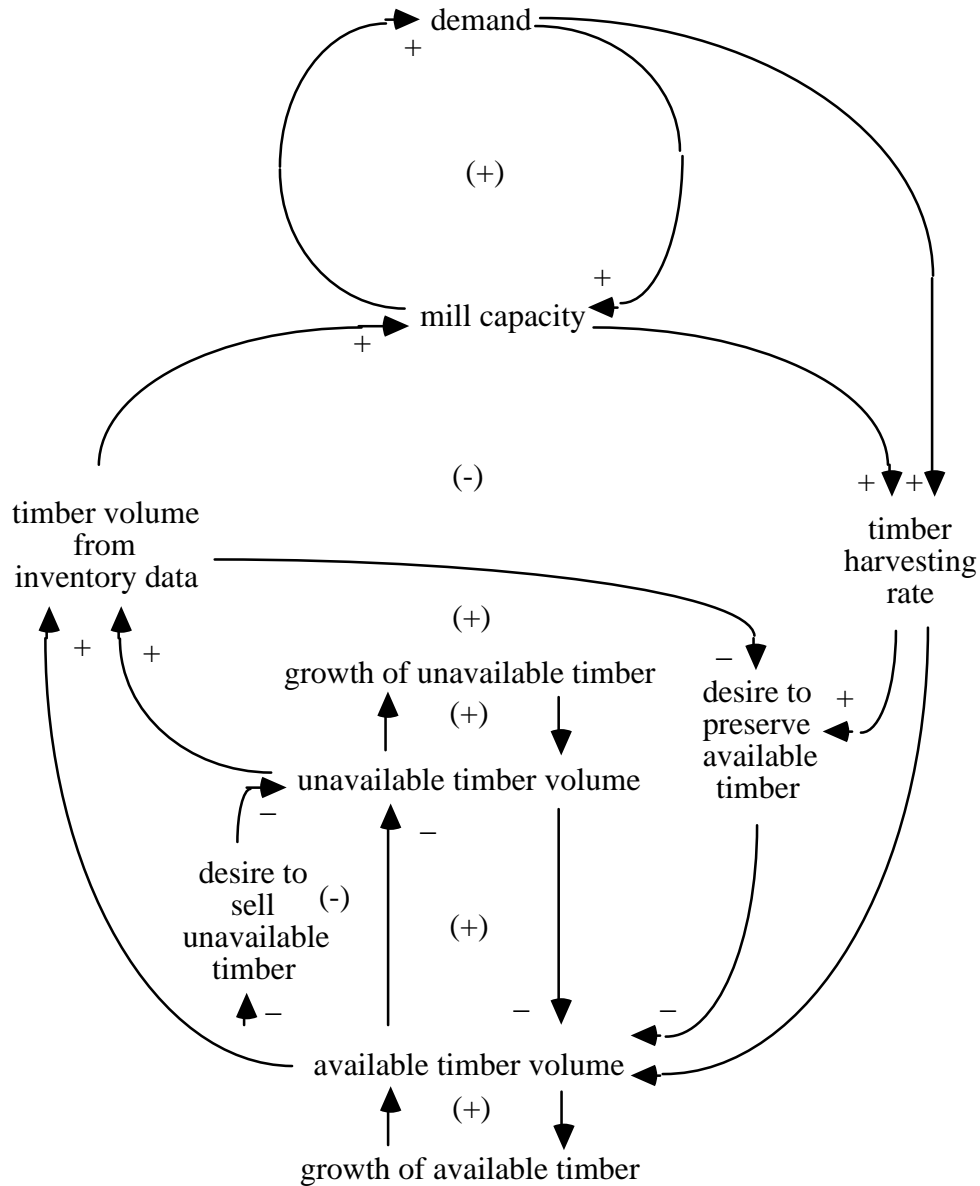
demand
+
(+)
+
mill capacity
+
(-)
+ +
timber volume from inventory data
timber harvesting rate
(+)
+ +
growth of unavailable timber
–
desire to preserve available timber
+
(+)
unavailable timber volume
–
–
desire to sell unavailable timber
(-)
(+)
– –
–
available timber volume
(+)
growth of available timber